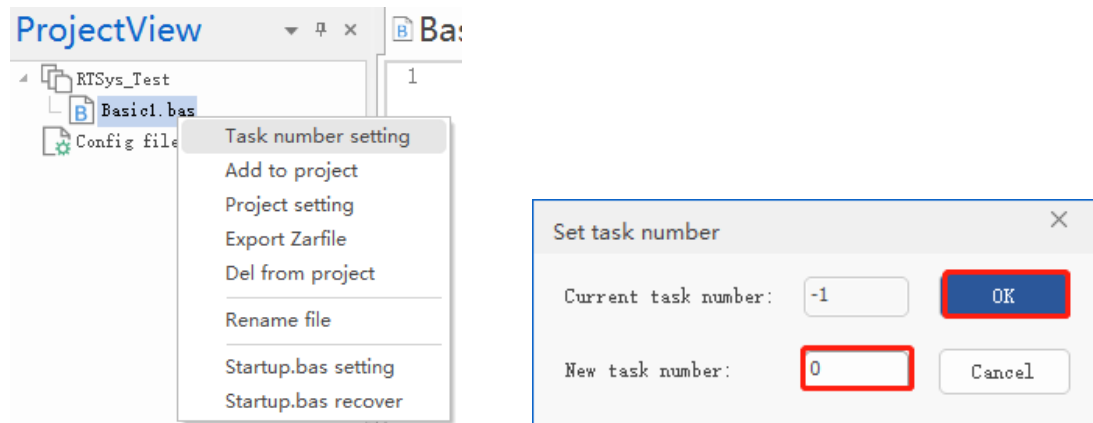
ProjectView
Bas
RTSys_Test
Basic1.bas
Config file
1
Task number setting
Add to project
Project setting
Export Zarfile
Del from project
Rename file
Startup.bas setting
Startup.bas recover

Set task number
Current task number: -1
OK
New task number: 0
Cancel